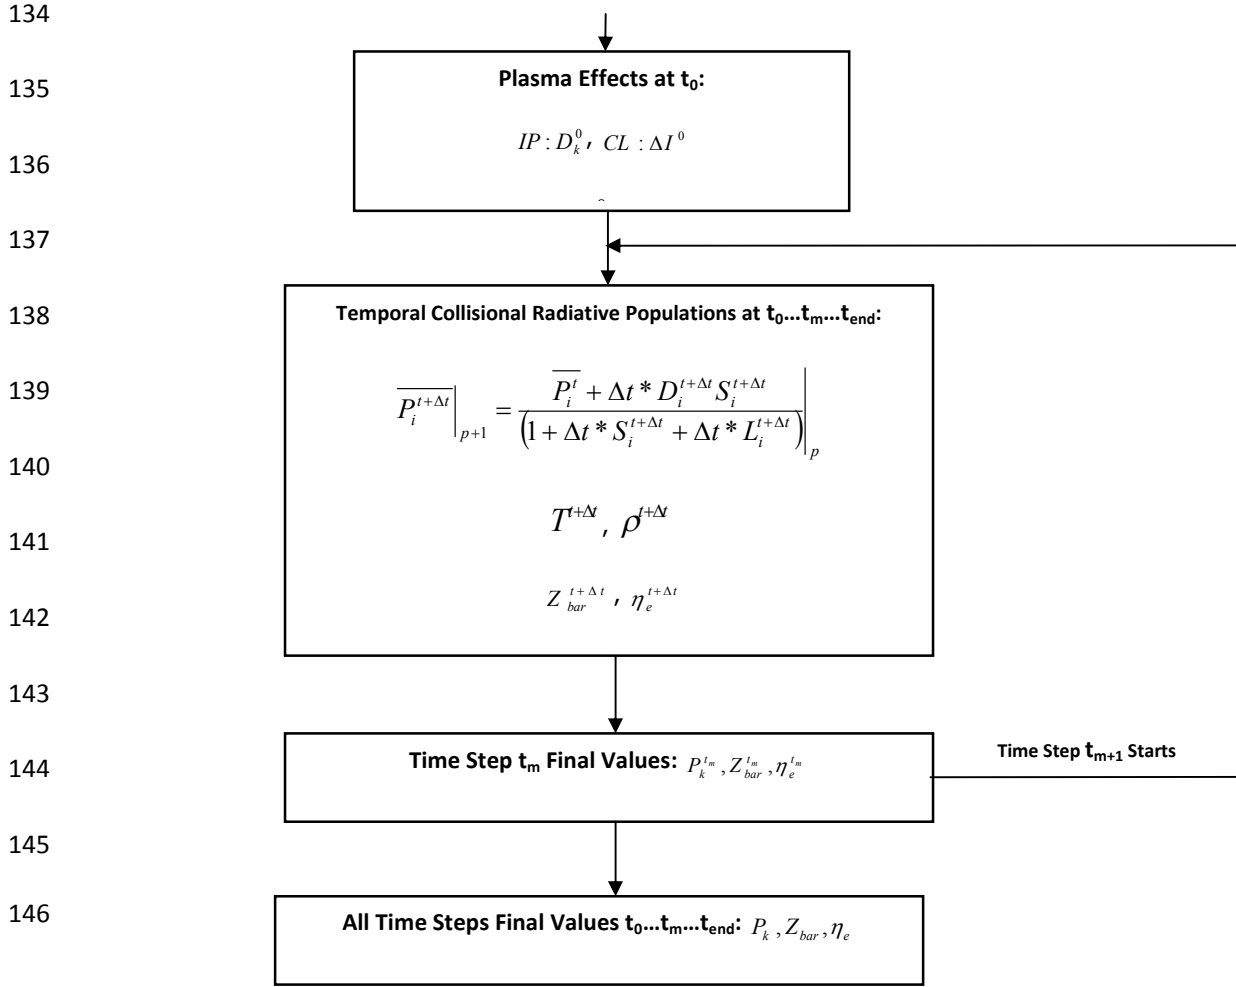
134

135 Plasma Effects at $t_0$:

$IP: D_k^0$, $CL: \Delta I^0$

136

137

138 Temporal Collisional Radiative Populations at $t_0$…$t_m$…$t_{end}$:

139 $\left.\overline{P_i^{t+\Delta t}}\right|_{p+1} = \left.\frac{\overline{P_i^t} + \Delta t * D_i^{t+\Delta t} S_i^{t+\Delta t}}{\left(1 + \Delta t * S_i^{t+\Delta t} + \Delta t * L_i^{t+\Delta t}\right)}\right|_p$

140

$T^{t+\Delta t}$, $\rho^{t+\Delta t}$

141

$Z_{bar}^{t+\Delta t}$, $\eta_e^{t+\Delta t}$

142

143

144 Time Step $t_m$ Final Values: $P_k^{t_m}, Z_{bar}^{t_m}, \eta_e^{t_m}$

Time Step $t_{m+1}$ Starts

145

146 All Time Steps Final Values $t_0$…$t_m$…$t_{end}$: $P_k, Z_{bar}, \eta_e$